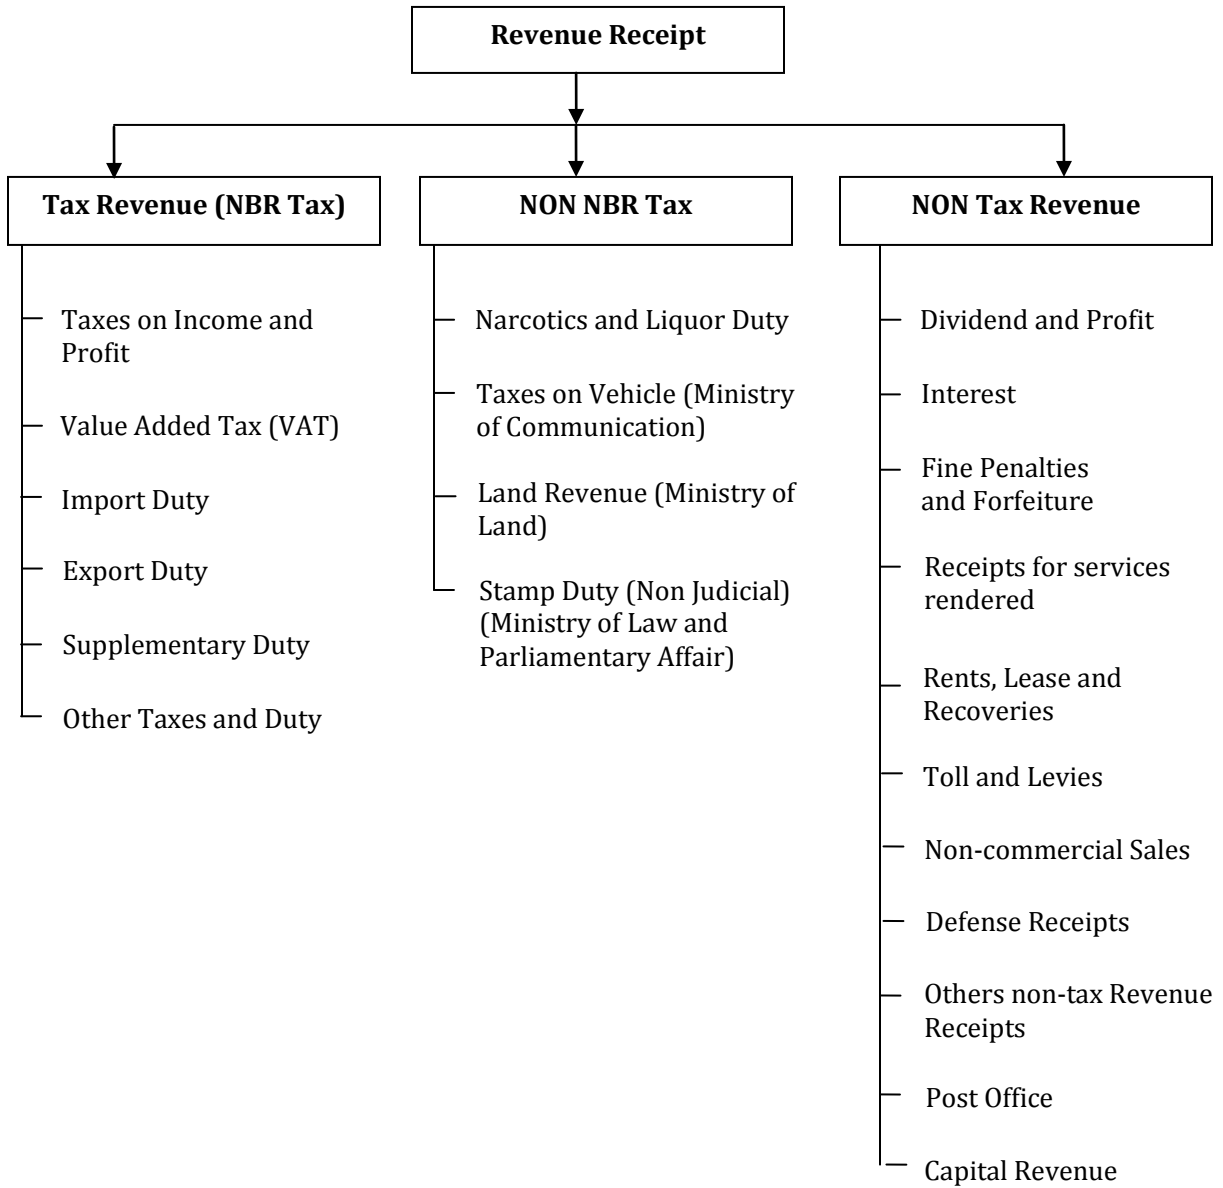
Revenue Receipt

Tax Revenue (NBR Tax)

Taxes on Income and Profit

Value Added Tax (VAT)

Import Duty

Export Duty

Supplementary Duty

Other Taxes and Duty

NON NBR Tax

Narcotics and Liquor Duty

Taxes on Vehicle (Ministry of Communication)

Land Revenue (Ministry of Land)

Stamp Duty (Non Judicial) (Ministry of Law and Parliamentary Affair)

NON Tax Revenue

Dividend and Profit

Interest

Fine Penalties and Forfeiture

Receipts for services rendered

Rents, Lease and Recoveries

Toll and Levies

Non-commercial Sales

Defense Receipts

Others non-tax Revenue Receipts

Post Office

Capital Revenue